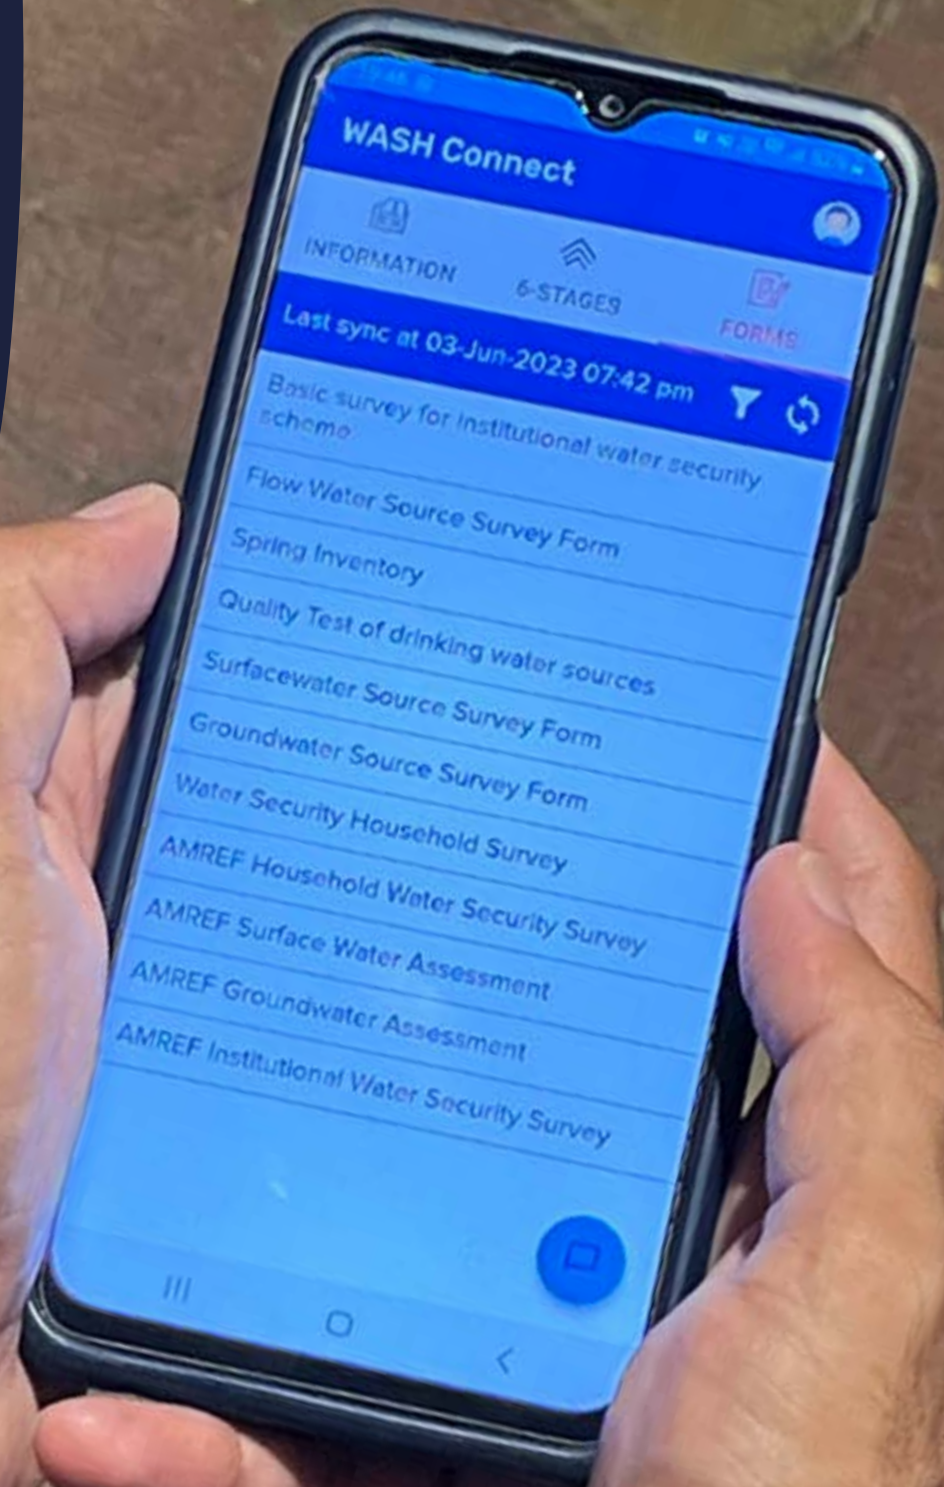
WASH Connect

INFORMATION

6-STAGES

FORMS

Last sync at 03-Jun-2023 07:42 pm

Basic survey for institutional water security scheme

Flow Water Source Survey Form

Spring Inventory

Quality Test of drinking water sources

Surfacewater Source Survey Form

Groundwater Source Survey Form

Water Security Household Survey

AMREF Household Water Security Survey

AMREF Surface Water Assessment

AMREF Groundwater Assessment

AMREF Institutional Water Security Survey